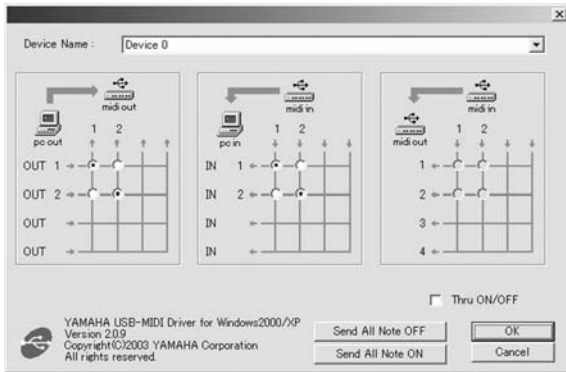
Device Name : Device 0

midi out
pc out
1 2
OUT 1
OUT 2
OUT
OUT

midi in
pc in
1 2
IN 1
IN 2
IN
IN

midi in
midi out
1 2
1
2
3
4

Thru ON/OFF

YAMAHA USB-MIDI Driver for Windows2000/XP
Version 2.0.9
Copyright(C)2003 YAMAHA Corporation
All rights reserved.

Send All Note OFF
Send All Note ON
OK
Cancel